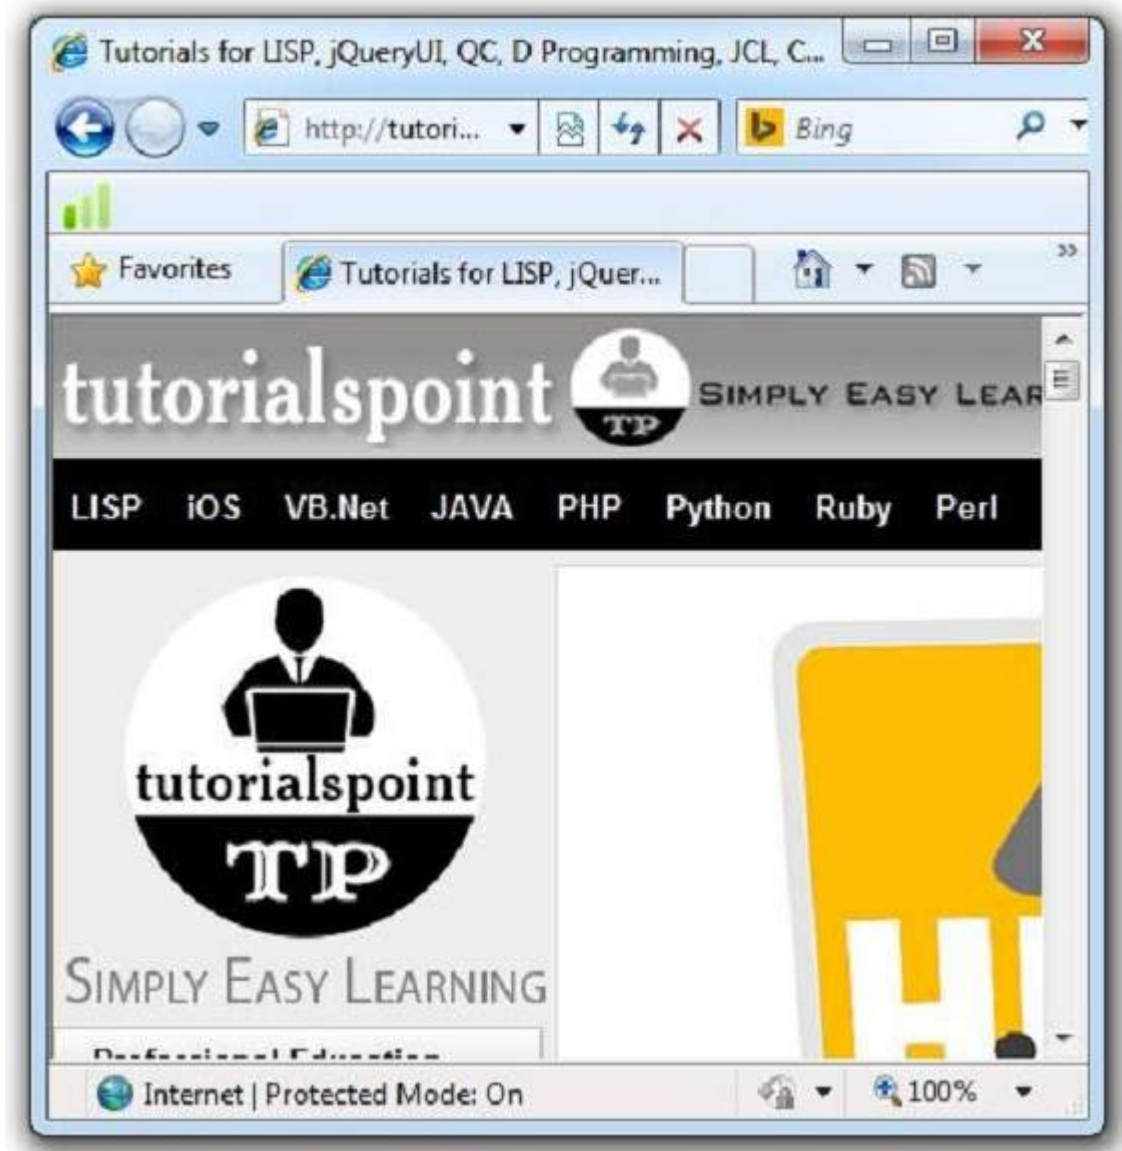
Tutorials for LISP, jQueryUI, QC, D Programming, JCL, C...

http://tutori...

Bing

Favorites

Tutorials for LISP, jQuer...

tutorialspoint

TP

SIMPLY EASY LEAR

LISP iOS VB.Net JAVA PHP Python Ruby Perl

tutorialspoint

TP

SIMPLY EASY LEARNING

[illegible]

Internet | Protected Mode: On

100%